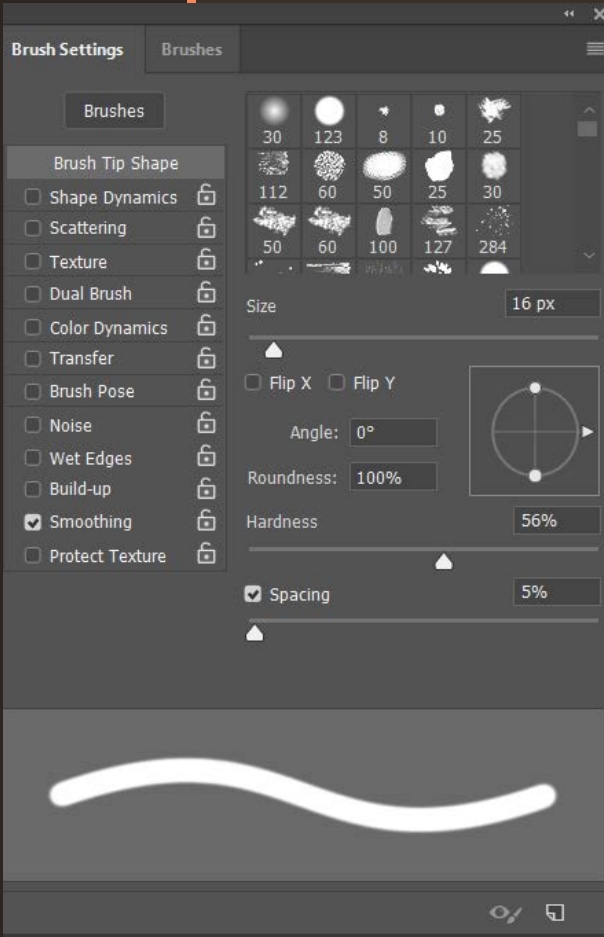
Brush Settings | Brushes

Brushes

Brush Tip Shape
Shape Dynamics
Scattering
Texture
Dual Brush
Color Dynamics
Transfer
Brush Pose
Noise
Wet Edges
Build-up
Smoothing
Protect Texture

30 123 8 10 25
112 60 50 25 30
50 60 100 127 284

Size 16 px

Flip X Flip Y

Angle: 0°

Roundness: 100%

Hardness 56%

Spacing 5%